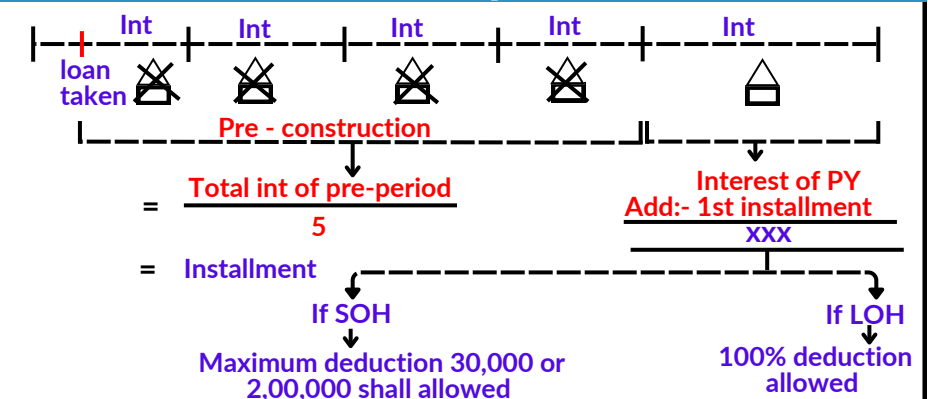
Int Int Int Int Int

loan taken

Pre - construction

$= \frac{\text{Total int of pre-period}}{5}$

= Installment

Interest of PY
Add:- 1st installment
xxx

If SOH
Maximum deduction 30,000 or 2,00,000 shall allowed

If LOH
100% deduction allowed